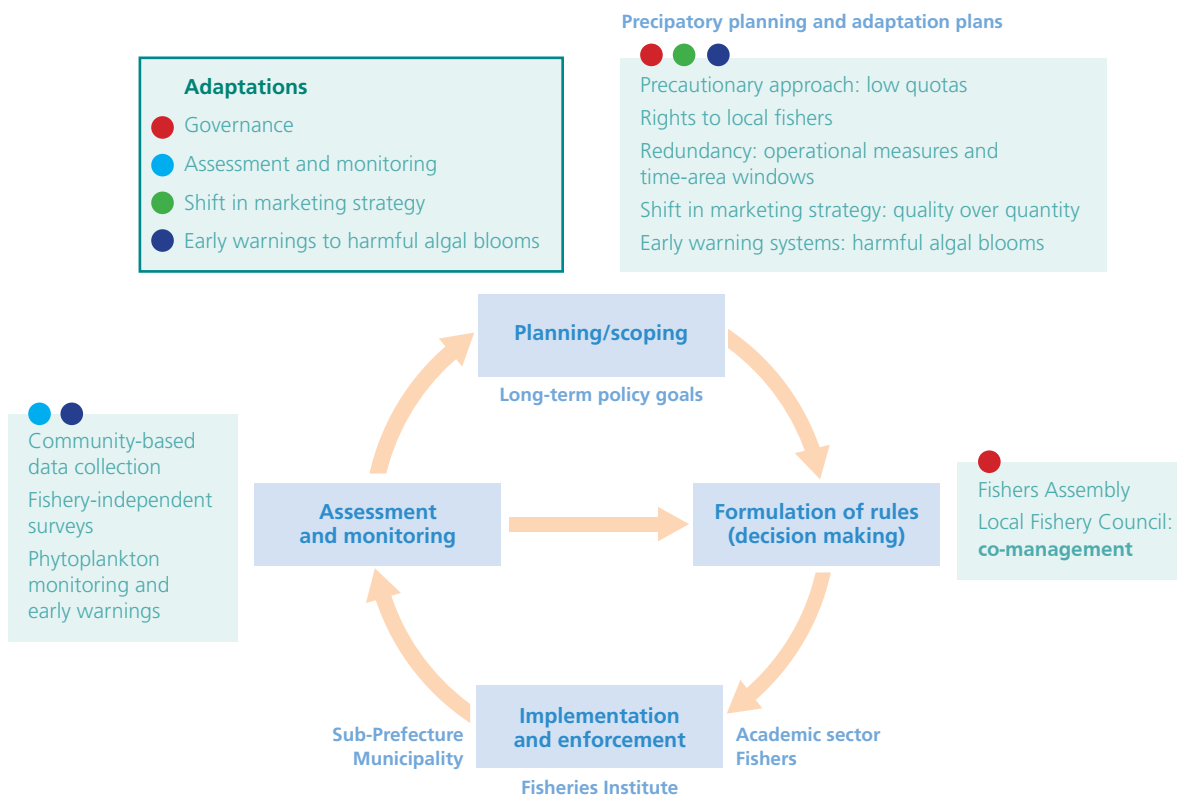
Adaptations

Governance

Assessment and monitoring

Shift in marketing strategy

Early warnings to harmful algal blooms

Precipatory planning and adaptation plans

Precautionary approach: low quotas

Rights to local fishers

Redundancy: operational measures and time-area windows

Shift in marketing strategy: quality over quantity

Early warning systems: harmful algal blooms

Planning/scoping

Long-term policy goals

Community-based data collection

Fishery-independent surveys

Phytoplankton monitoring and early warnings

Assessment and monitoring

Formulation of rules (decision making)

Fishers Assembly

Local Fishery Council: co-management

Sub-Prefecture Municipality

Implementation and enforcement

Academic sector Fishers

Fisheries Institute